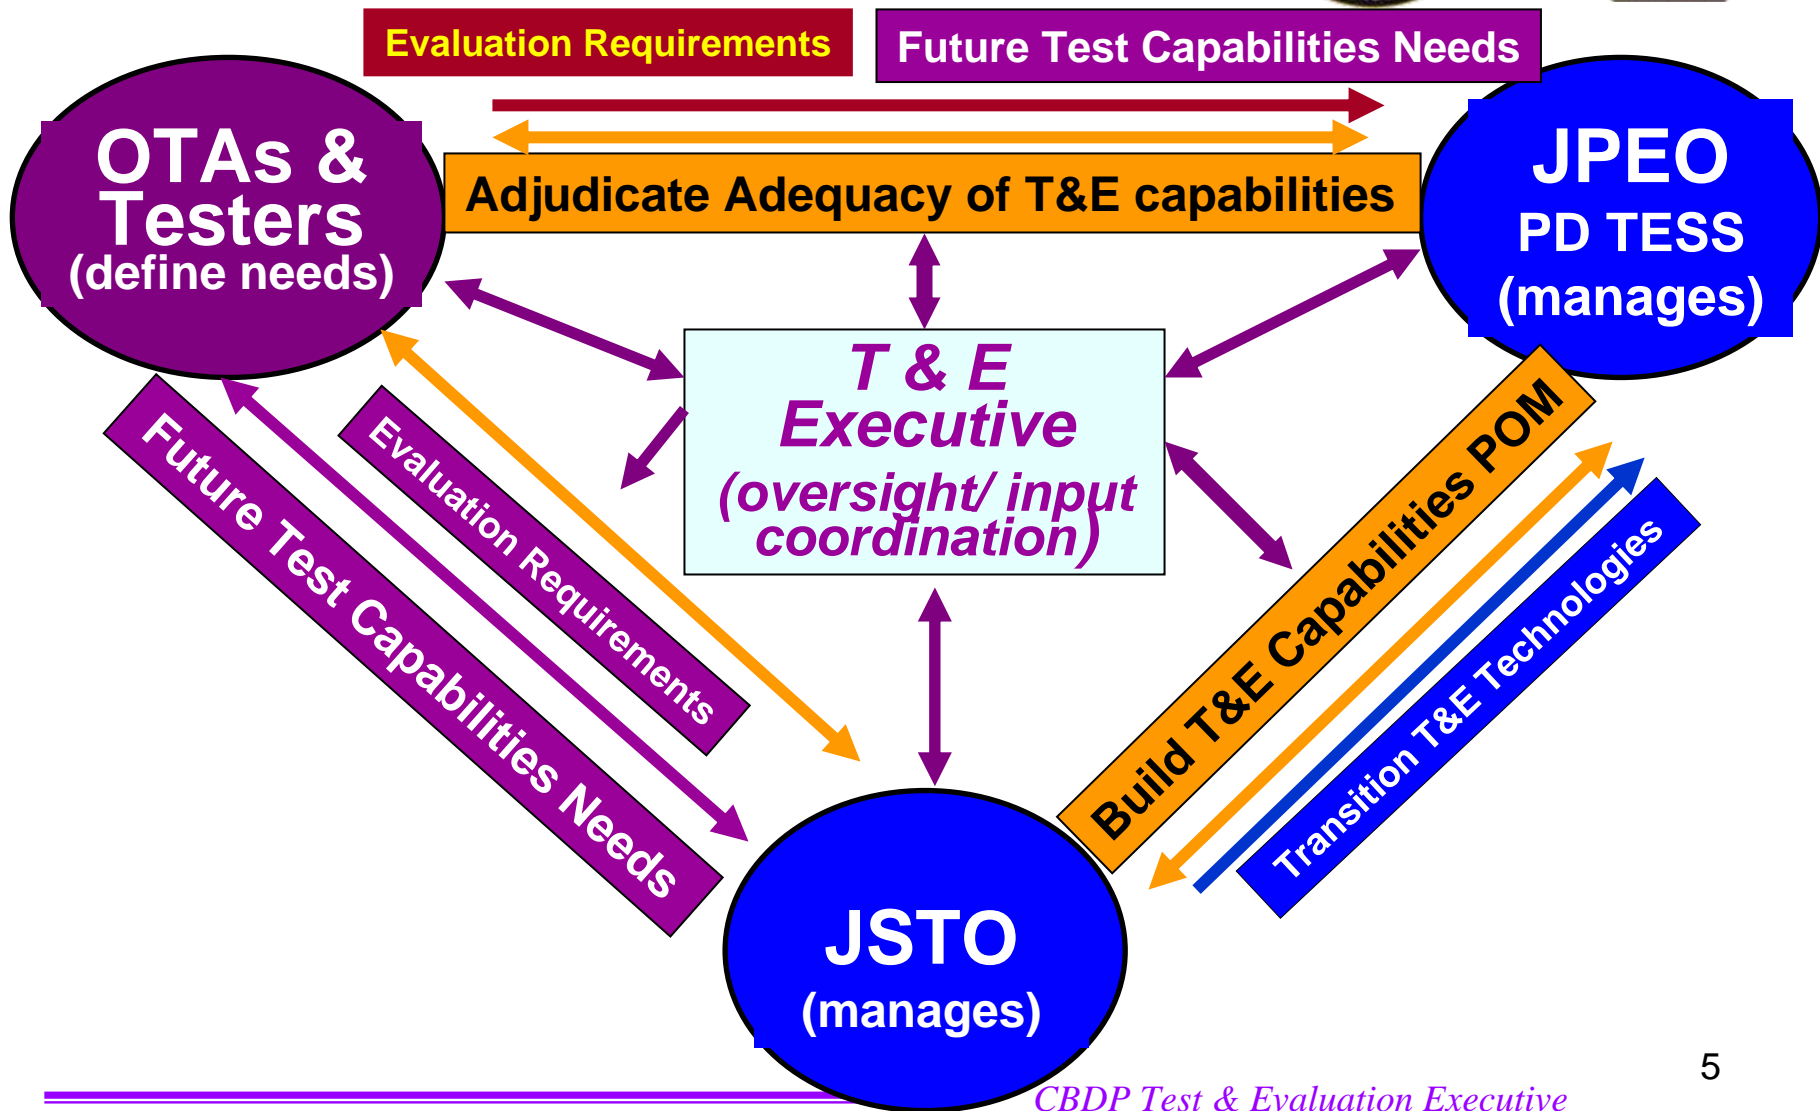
Evaluation Requirements

Future Test Capabilities Needs

OTAs & Testers
(define needs)

Adjudicate Adequacy of T&E capabilities

JPEO
PD TESS
(manages)

T & E
Executive
(oversight/ input coordination)

Future Test Capabilities Needs

Evaluation Requirements

Build T&E Capabilities POM

Transition T&E Technologies

JSTO
(manages)

5

CBDP Test & Evaluation Executive